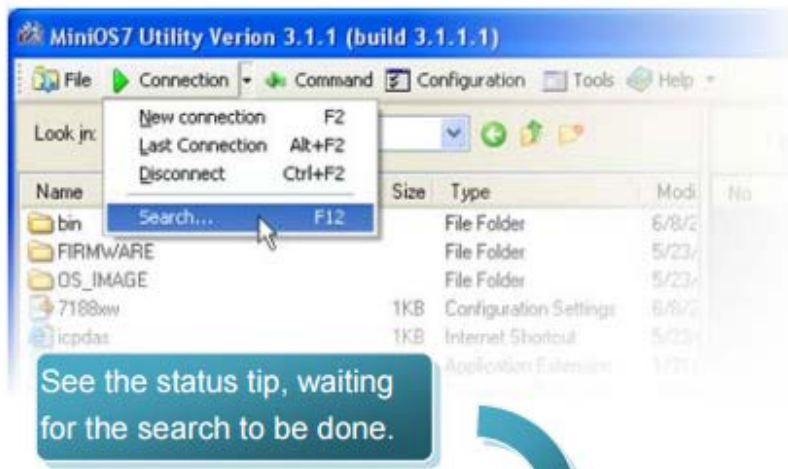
MiniOS7 Utility Verion 3.1.1 (build 3.1.1.1)

File | Connection | Command | Configuration | Tools | Help

Look in:

| New connection | F2 |
|---|---|
| Last Connection | Alt+F2 |
| Disconnect | Ctrl+F2 |
| Search... | F12 |

| Name | Size | Type | Modi |
|---|---|---|---|
| bin | | File Folder | 6/8/2 |
| FIRMWARE | | File Folder | 5/23/ |
| OS_IMAGE | | File Folder | 5/23/ |
| 7188xw | 1KB | Configuration Settings | 6/8/2 |
| icpdas | 1KB | Internet Shortcut | 5/23/ |
| | | Application Extension | 1/31/ |

No

See the status tip, waiting for the search to be done.